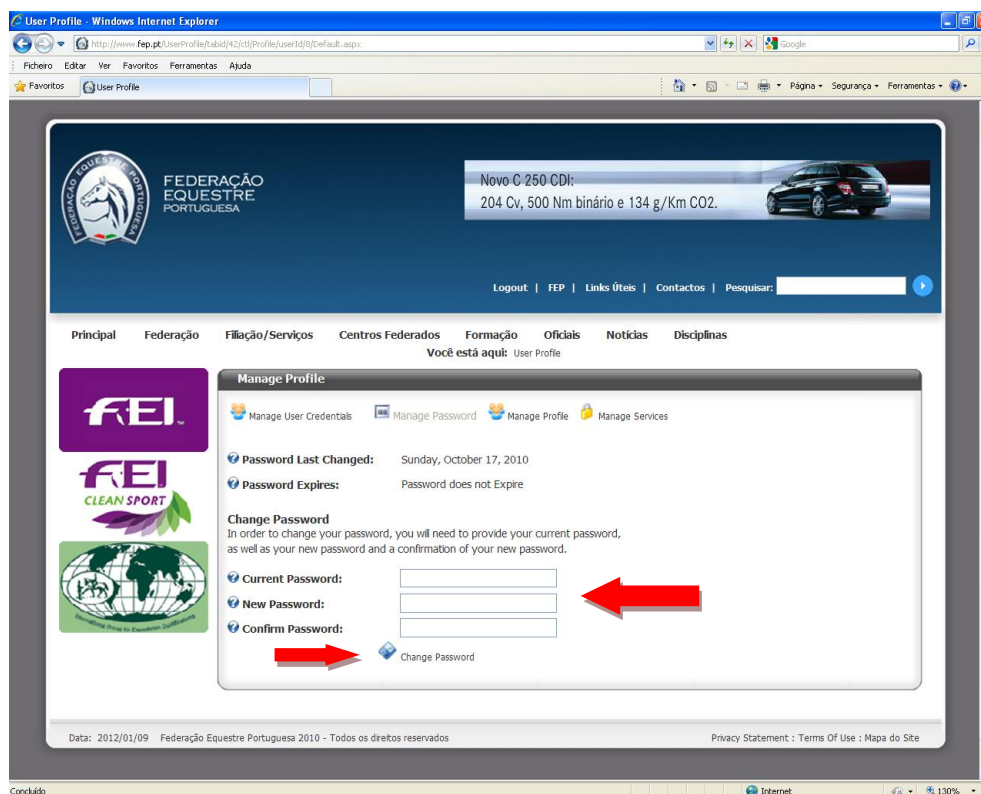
User Profile - Windows Internet Explorer

http://www.fep.pt/UserProfile/tabid/42/ctl/Profile/userId/8/Default.aspx

Google

Ficheiro Editar Ver Favoritos Ferramentas Ajuda

Favoritos User Profile

Página Segurança Ferramentas

FEDERAÇÃO EQUESTRE PORTUGUESA

FEDERAÇÃO EQUESTRE PORTUGUESA

Novo C 250 CDI:
204 Cv, 500 Nm binário e 134 g/Km CO2.

Logout | FEP | Links Úteis | Contactos | Pesquisar:

Principal Federação Filiação/Serviços Centros Federados Formação Oficiais Notícias Disciplinas

Você está aqui: User Profile

FEI

FEI CLEAN SPORT

International Group for Equestrian Qualification

Manage Profile

Manage User Credentials Manage Password Manage Profile Manage Services

Password Last Changed: Sunday, October 17, 2010

Password Expires: Password does not Expire

Change Password
In order to change your password, you will need to provide your current password, as well as your new password and a confirmation of your new password.

Current Password:

New Password:

Confirm Password:

Change Password

Data: 2012/01/09 Federação Equestre Portuguesa 2010 - Todos os direitos reservados

Privacy Statement : Terms Of Use : Mapa do Site

Concluído

Internet

130%